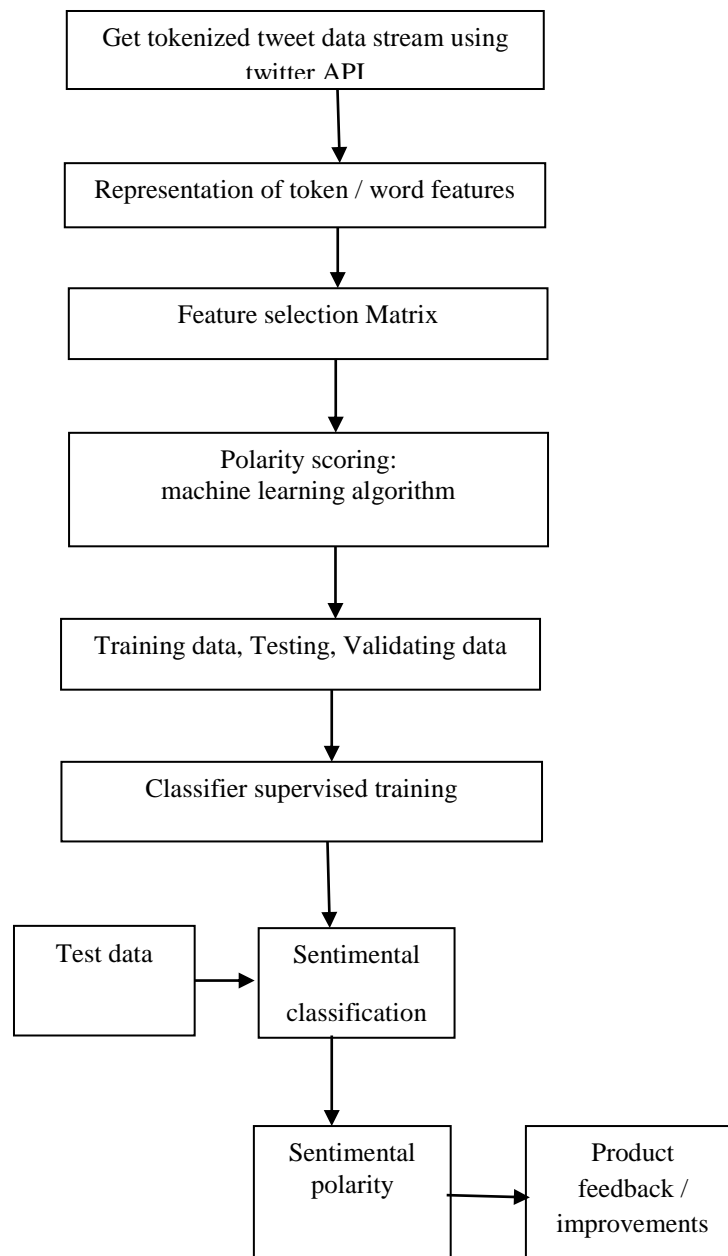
Get tokenized tweet data stream using twitter API

Representation of token / word features

Feature selection Matrix

Polarity scoring:
machine learning algorithm

Training data, Testing, Validating data

Classifier supervised training

Test data

Sentimental classification

Sentimental polarity

Product feedback / improvements